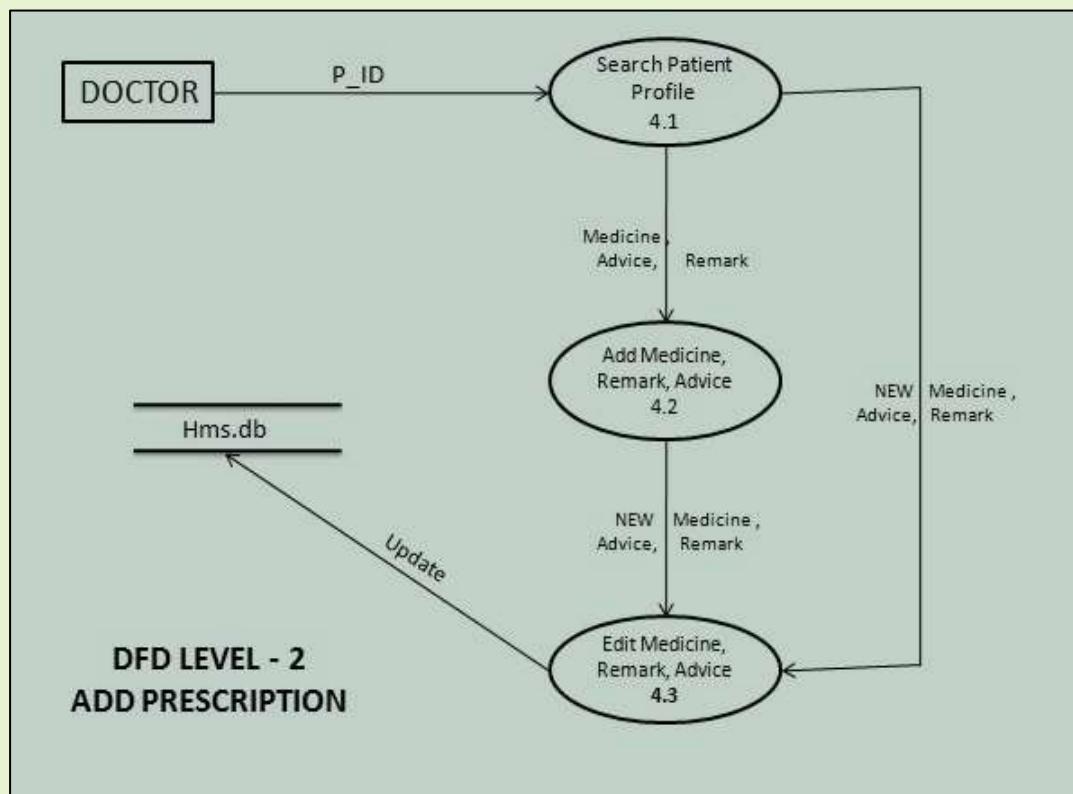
DOCTOR

P_ID

Search Patient Profile
4.1

Medicine , Advice, Remark

Add Medicine, Remark, Advice
4.2

NEW Medicine , Advice, Remark

Hms.db

NEW Medicine , Advice, Remark

Update

Edit Medicine, Remark, Advice
4.3

DFD LEVEL - 2
ADD PRESCRIPTION